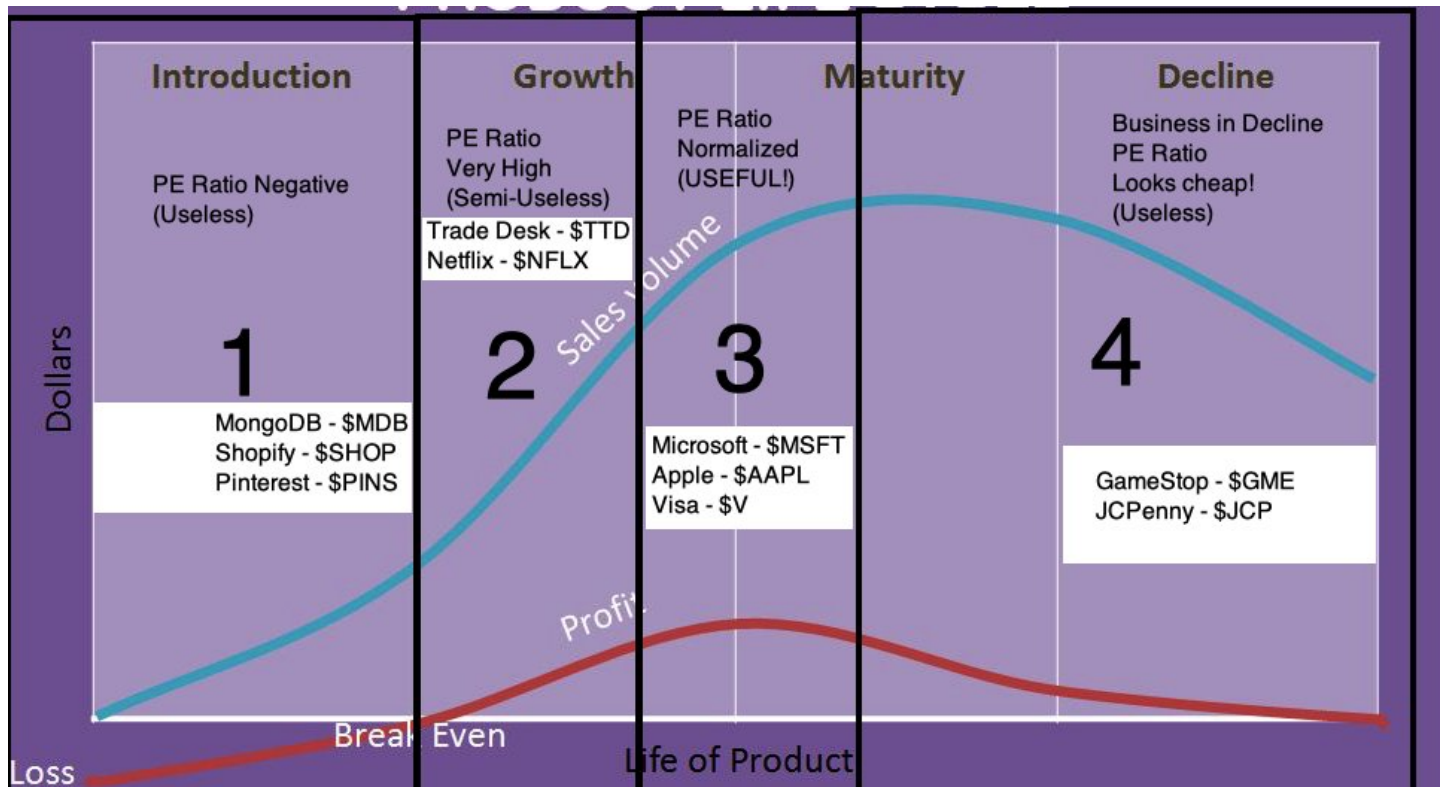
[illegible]

Introduction

Growth

Maturity

Decline

PE Ratio Negative (Useless)

PE Ratio Very High (Semi-Useless)

Trade Desk - $TTD
Netflix - $NFLX

PE Ratio Normalized (USEFUL!)

Business in Decline PE Ratio Looks cheap! (Useless)

Sales volume

Dollars

1

2

3

4

MongoDB - $MDB
Shopify - $SHOP
Pinterest - $PINS

Microsoft - $MSFT
Apple - $AAPL
Visa - $V

GameStop - $GME
JCPenny - $JCP

Profit

Break Even

Loss

Life of Product